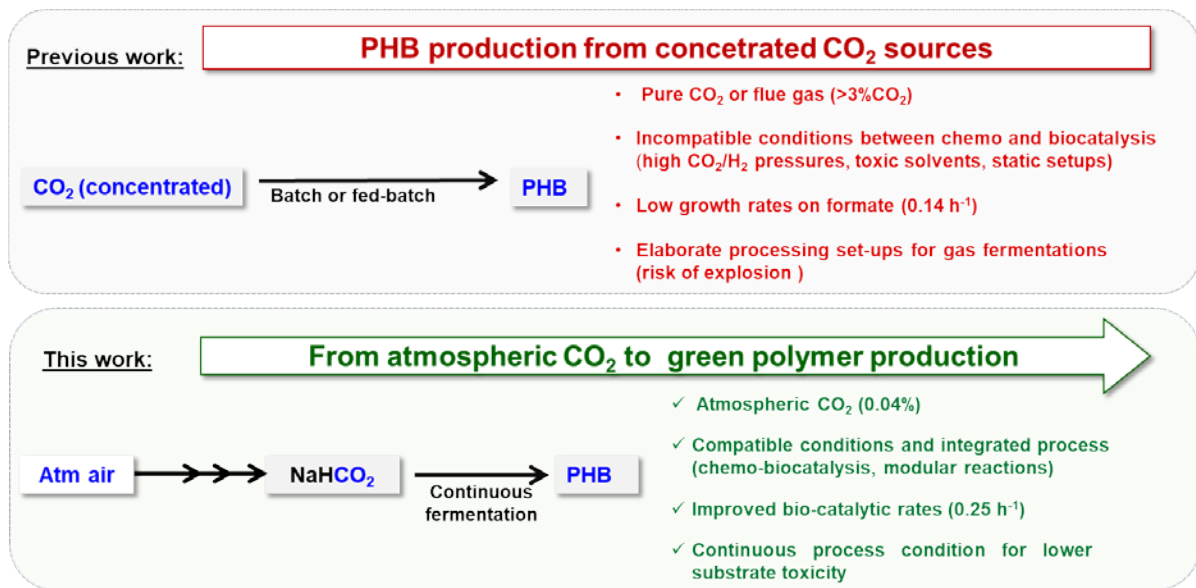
Previous work:

PHB production from concetrated $CO_2$ sources

$CO_2$ (concentrated)

Batch or fed-batch

PHB

• Pure $CO_2$ or flue gas (>3%$CO_2$)

• Incompatible conditions between chemo and biocatalysis (high $CO_2$/$H_2$ pressures, toxic solvents, static setups)

• Low growth rates on formate (0.14 $h^{-1}$)

• Elaborate processing set-ups for gas fermentations (risk of explosion )

This work:

From atmospheric $CO_2$ to green polymer production

Atm air

NaH$CO_2$

Continuous fermentation

PHB

✓ Atmospheric $CO_2$ (0.04%)

✓ Compatible conditions and integrated process (chemo-biocatalysis, modular reactions)

✓ Improved bio-catalytic rates (0.25 $h^{-1}$)

✓ Continuous process condition for lower substrate toxicity